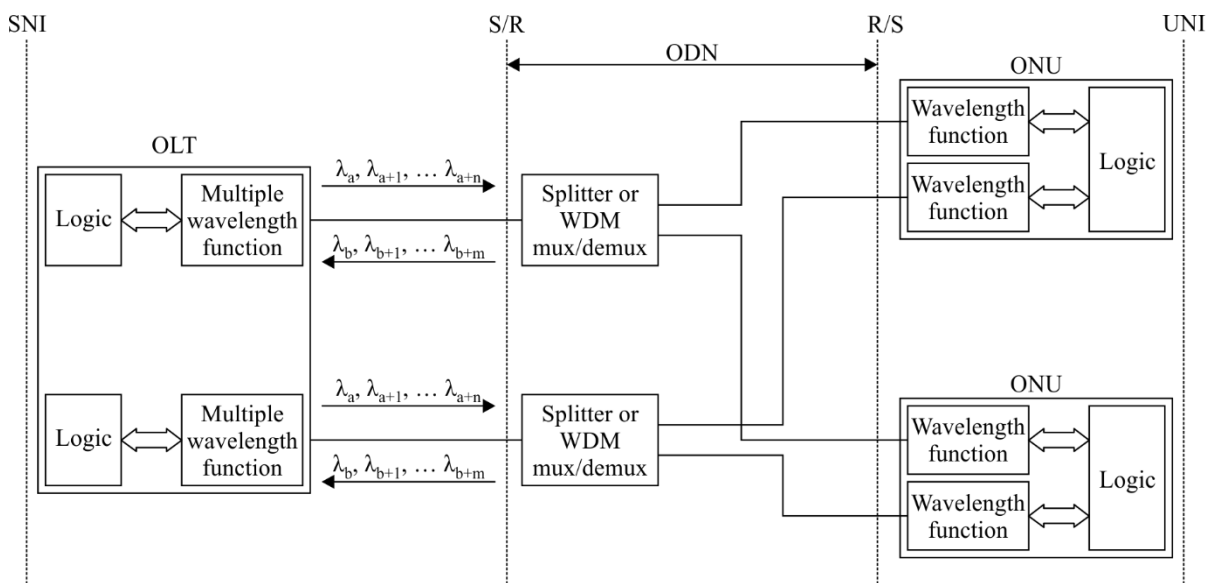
SNI

S/R

R/S

UNI

ODN

ONU

Wavelength function

Logic

Wavelength function

OLT

$\lambda_a, \lambda_{a+1}, \dots \lambda_{a+n}$

Logic

Multiple wavelength function

Splitter or WDM mux/demux

$\lambda_b, \lambda_{b+1}, \dots \lambda_{b+m}$

$\lambda_a, \lambda_{a+1}, \dots \lambda_{a+n}$

Logic

Multiple wavelength function

Splitter or WDM mux/demux

$\lambda_b, \lambda_{b+1}, \dots \lambda_{b+m}$

ONU

Wavelength function

Logic

Wavelength function